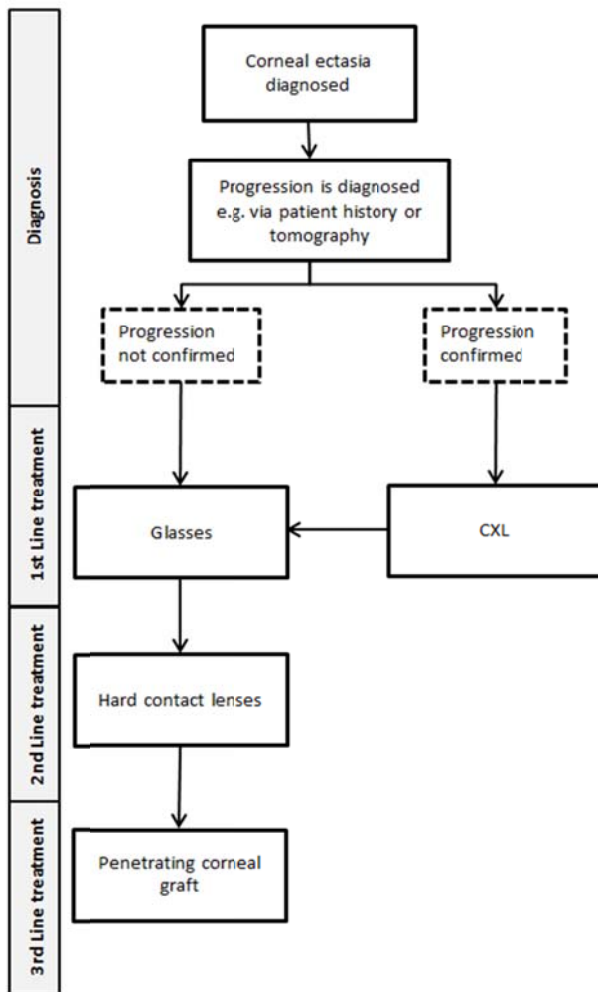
Diagnosis

Corneal ectasia diagnosed

Progression is diagnosed e.g. via patient history or tomography

Progression not confirmed

Progression confirmed

1st Line treatment

Glasses

CXL

2nd Line treatment

Hard contact lenses

3rd Line treatment

Penetrating corneal graft